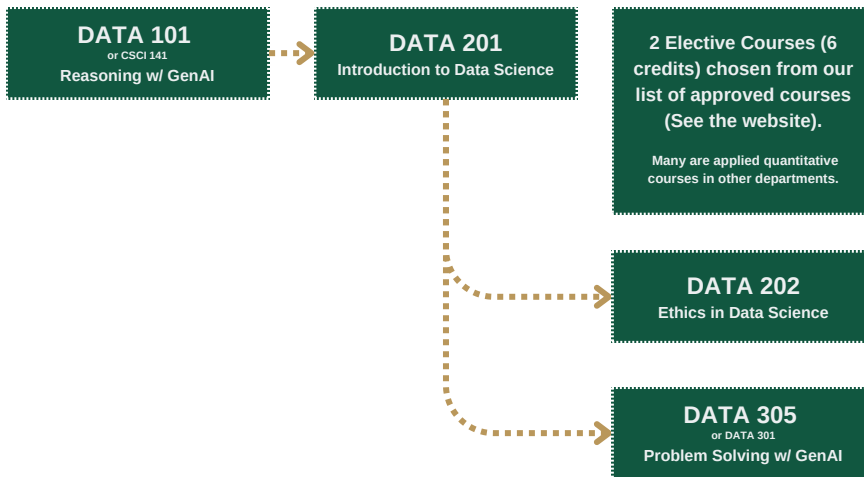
DATA 101
or CSCI 141
Reasoning w/ GenAI

DATA 201
Introduction to Data Science

2 Elective Courses (6 credits) chosen from our list of approved courses (See the website).

Many are applied quantitative courses in other departments.

DATA 202
Ethics in Data Science

DATA 305
or DATA 301
Problem Solving w/ GenAI